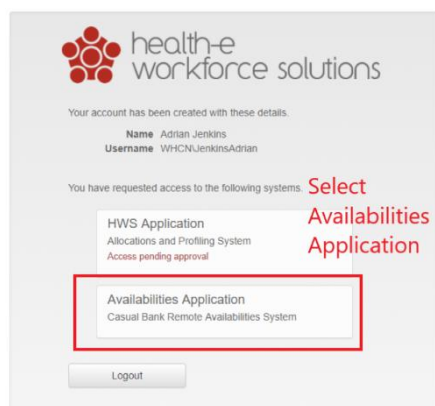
health-e workforce solutions

Your account has been created with these details.

Name Adrian Jenkins
Username WHCN\JenkinsAdrian

You have requested access to the following systems.

Select Availabilities Application

HWS Application
Allocations and Profiling System
Access pending approval

Availabilities Application
Casual Bank Remote Availabilities System

Logout